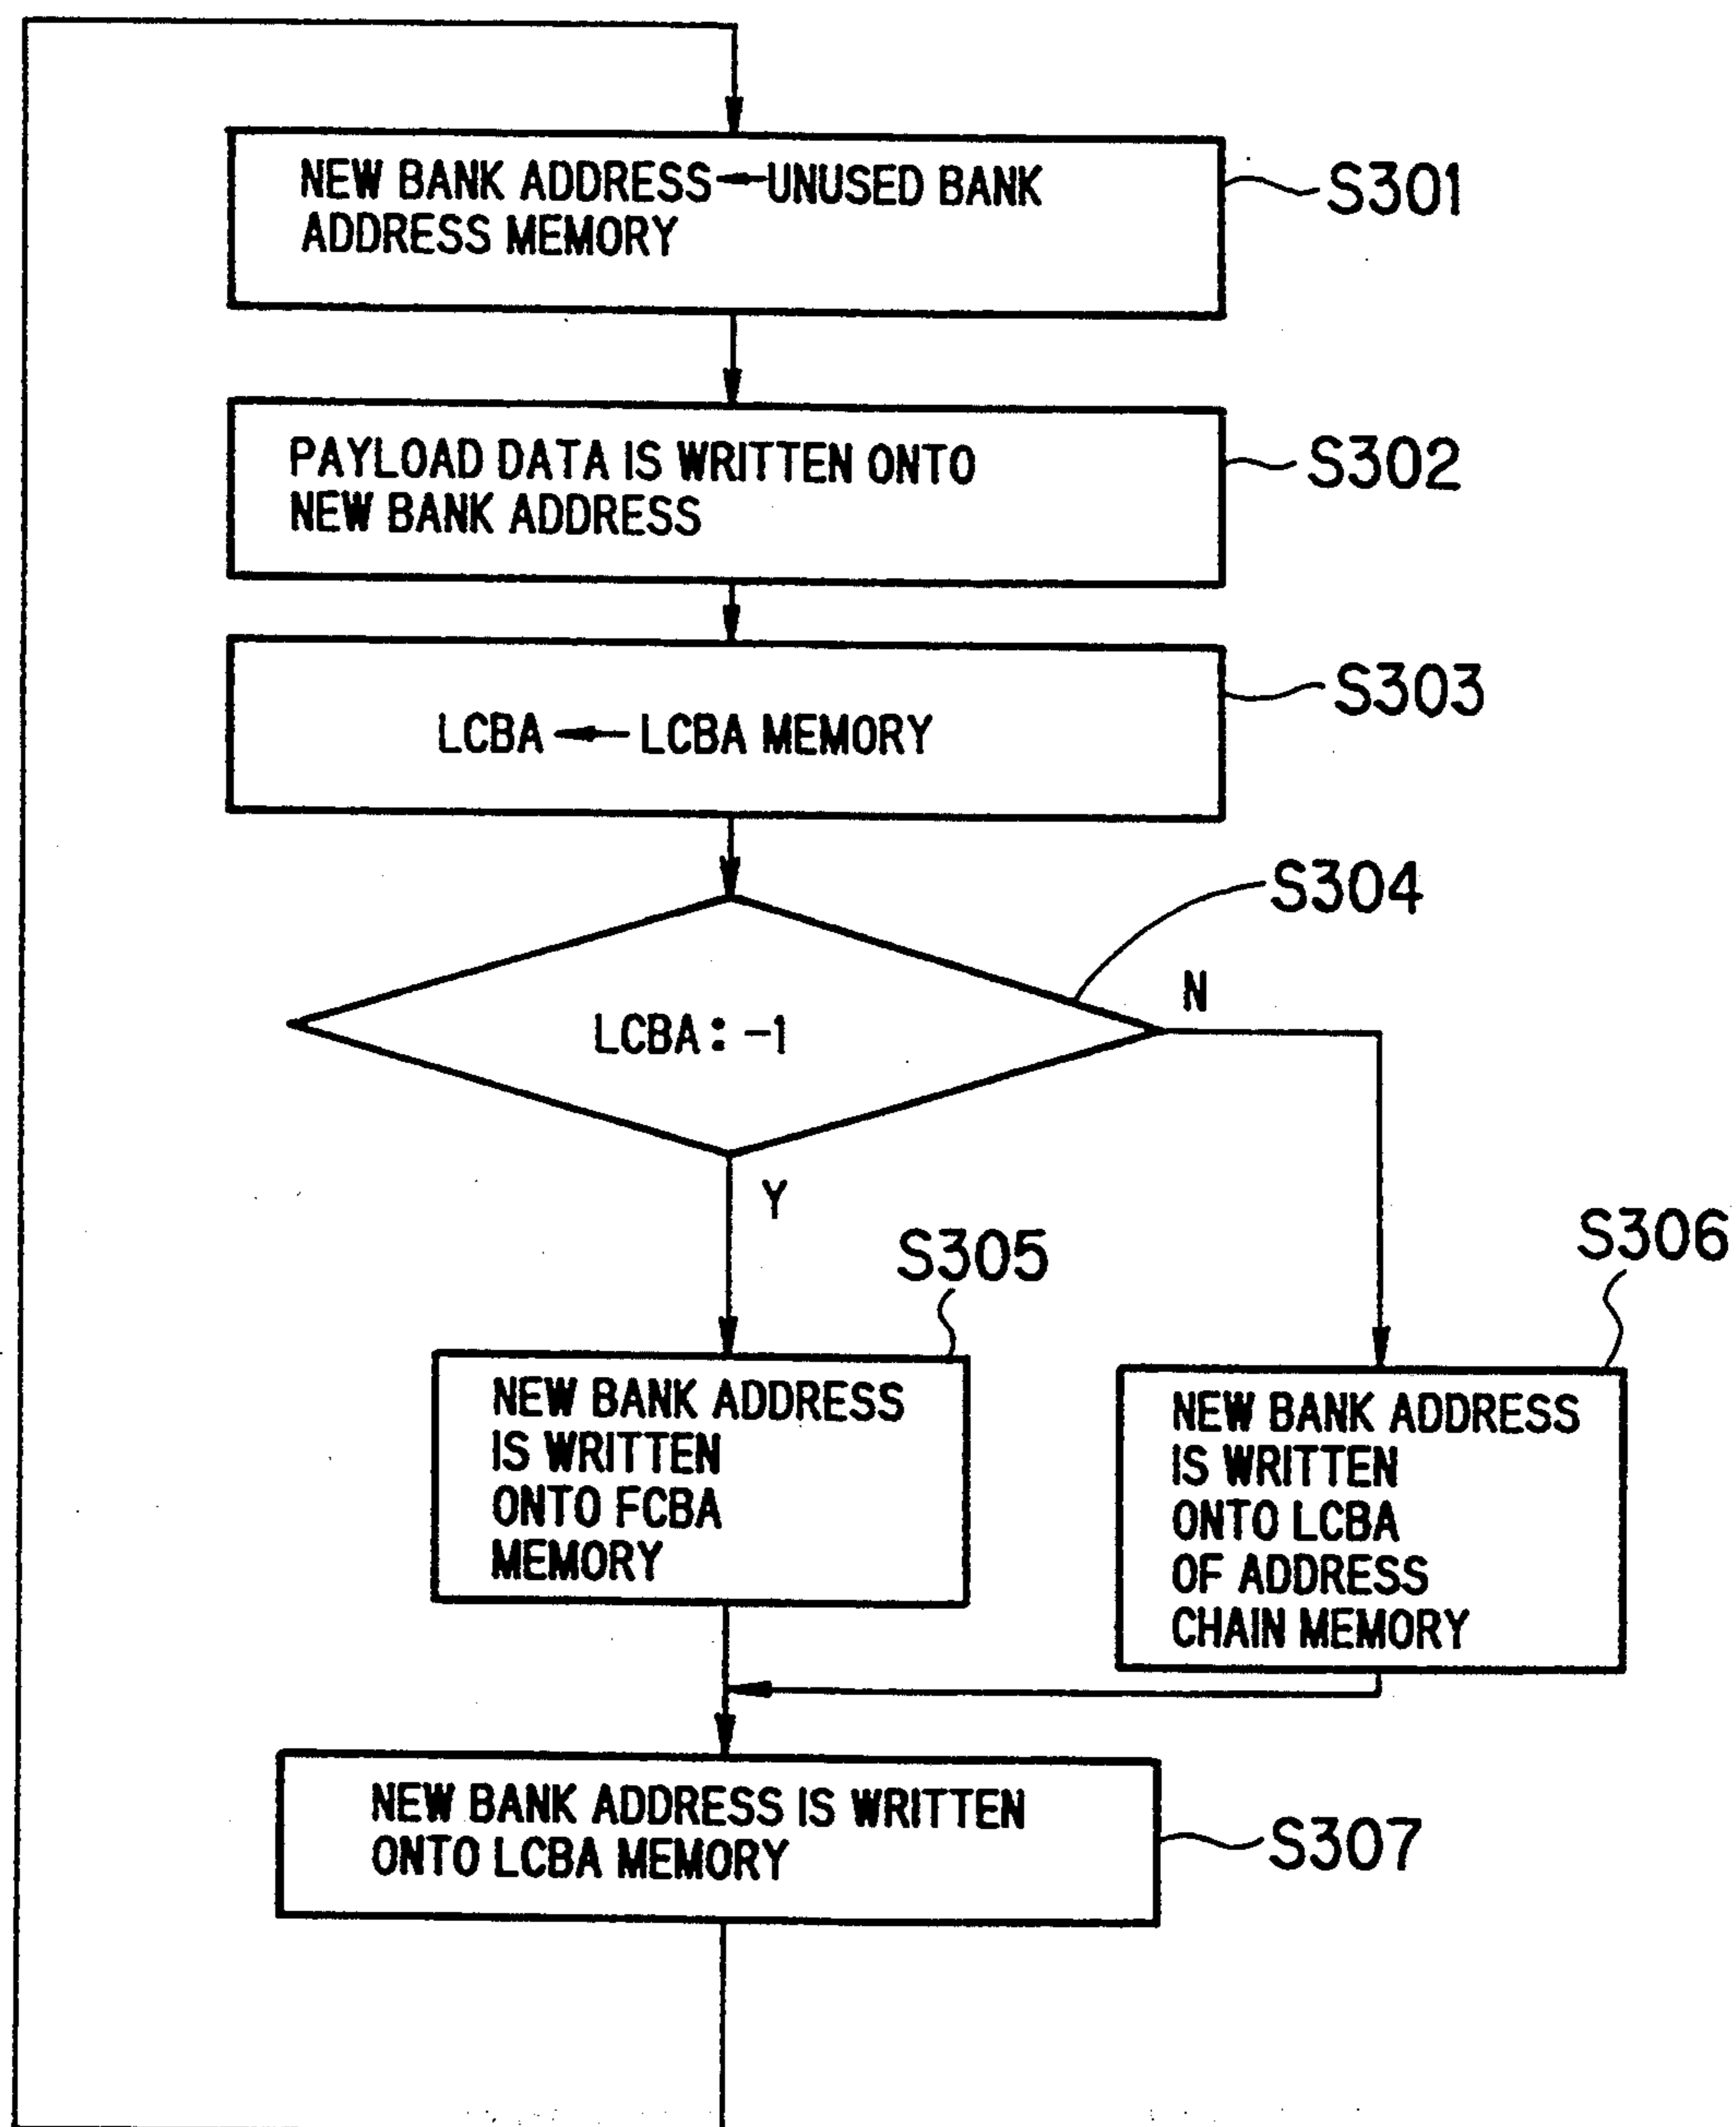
NEW BANK ADDRESS ← UNUSED BANK ADDRESS MEMORY

S301

PAYLOAD DATA IS WRITTEN ONTO NEW BANK ADDRESS

S302

LCBA ← LCBA MEMORY

S303

S304

LCBA : -1

N

Y

S305

S306

NEW BANK ADDRESS IS WRITTEN ONTO FCBA MEMORY

NEW BANK ADDRESS IS WRITTEN ONTO LCBA OF ADDRESS CHAIN MEMORY

NEW BANK ADDRESS IS WRITTEN ONTO LCBA MEMORY

S307